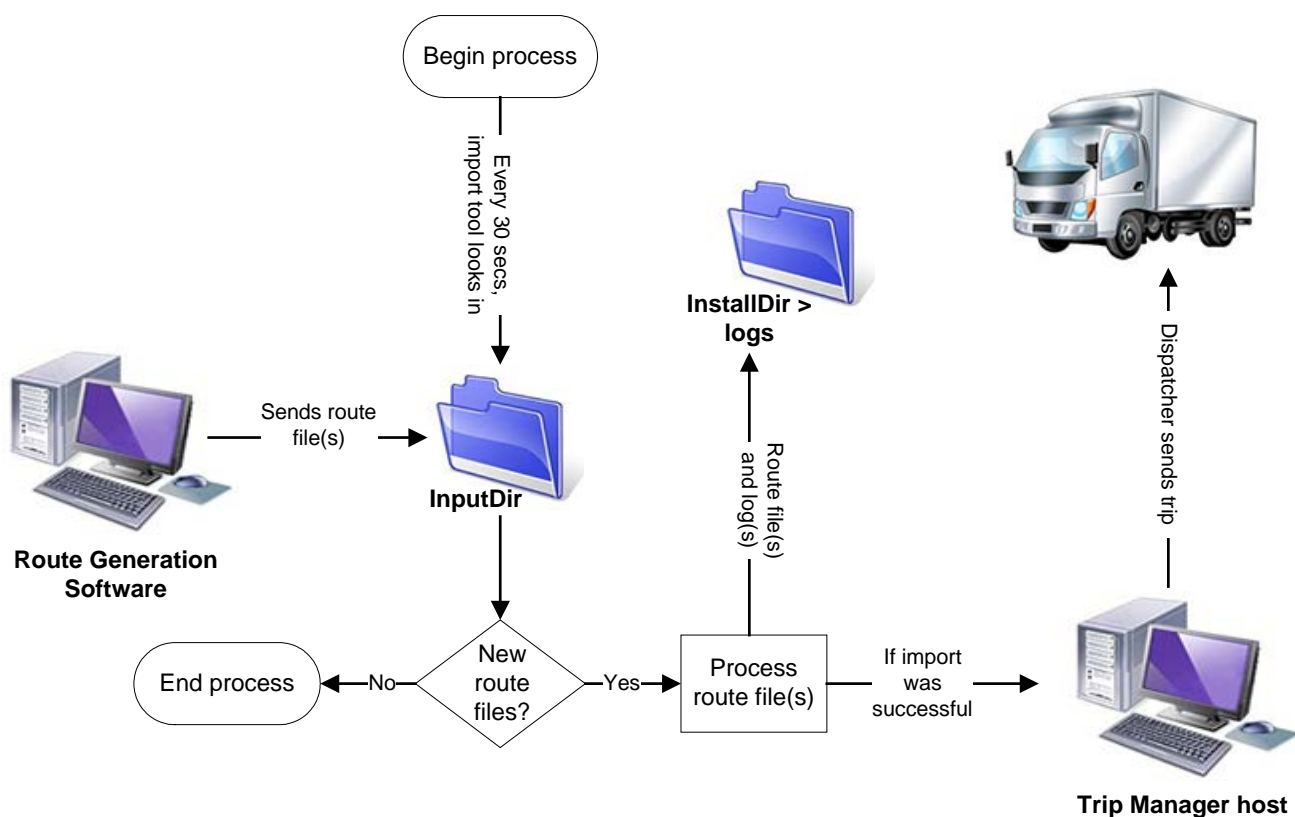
Begin process

Every 30 secs, import tool looks in

InstallDir > logs

Sends route file(s)

InputDir

Route file(s) and log(s)

Dispatcher sends trip

Route Generation Software

End process

No

New route files?

Yes

Process route file(s)

If import was successful

Trip Manager host